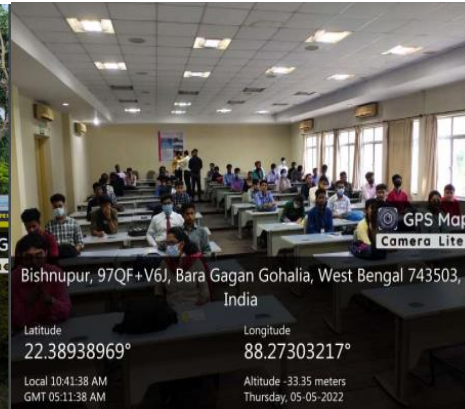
GPS Map Camera Lite

Bishnupur, 97QF+V6J, Bara Gagan Gohalia, West Bengal 743503, India

Latitude
22.38938969°

Longitude
88.27303217°

Local 10:41:38 AM
GMT 05:11:38 AM

Altitude -33.35 meters
Thursday, 05-05-2022

G